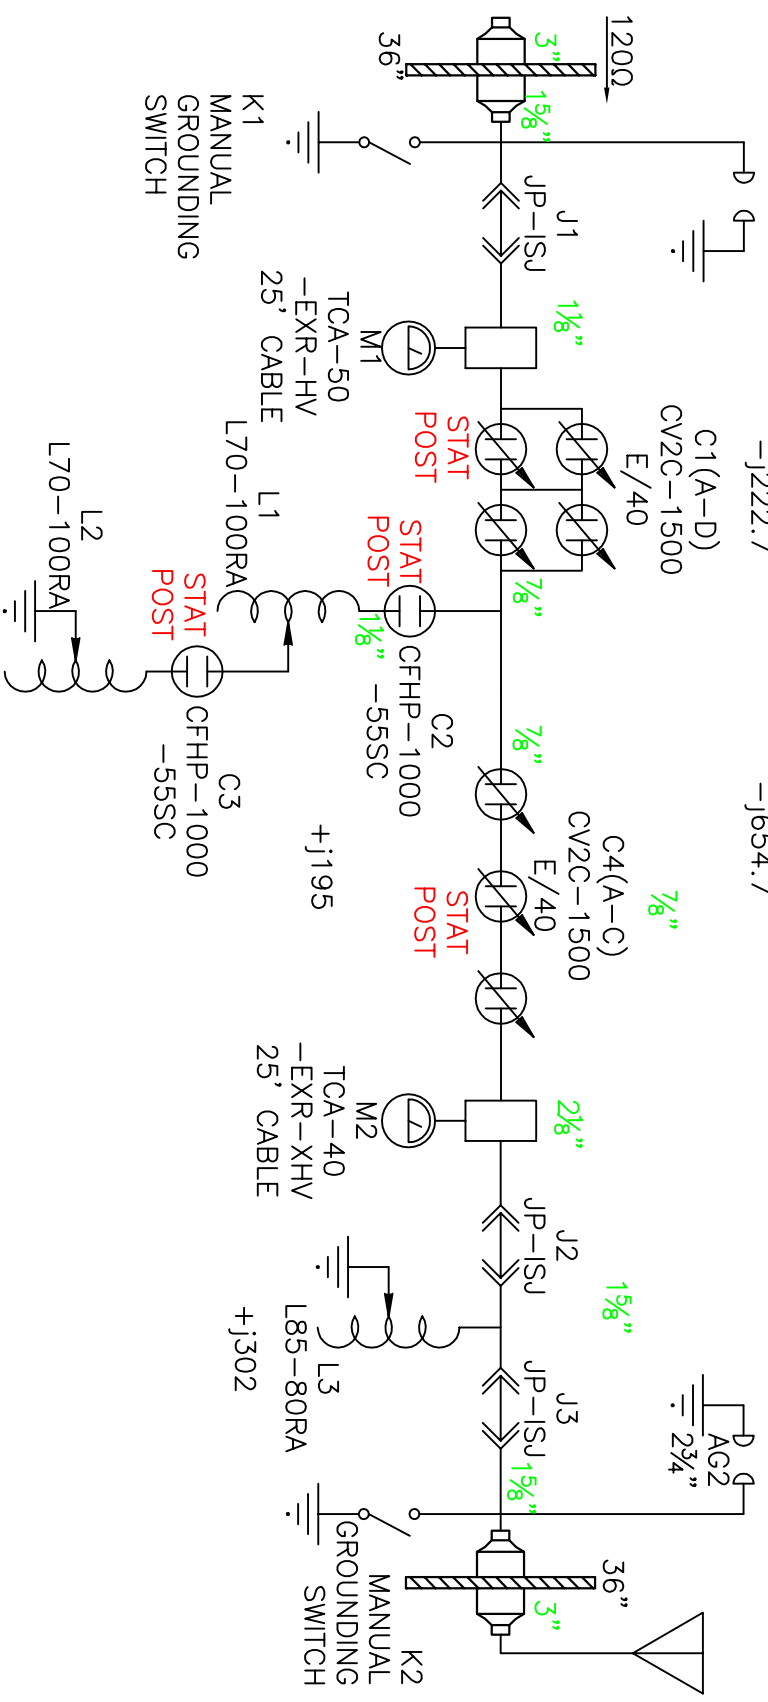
120Ω
3"
36"
1⅝"
K1
MANUAL
GROUNDING
SWITCH
J1
JP-ISJ
1⅛"
M1
TCA-50
-EXR-HV
25' CABLE
-j222.7
C1(A-D)
CV2C-1500
E/40
STAT
POST
L1
L70-100RA
⅞"
STAT
POST
1⅛"
C2
CFHP-1000
-55SC
L2
L70-100RA
STAT
POST
C3
CFHP-1000
-55SC
+j195
⅞"
-j654.7
⅞"
C4(A-C)
CV2C-1500
E/40
STAT
POST
M2
TCA-40
-EXR-XHV
25' CABLE
2⅛"
J2
JP-ISJ
1⅝"
+j302
L3
L85-80RA
J3
JP-ISJ
AG2
2¾"
1⅝"
36"
3"
K2
MANUAL
GROUNDING
SWITCH